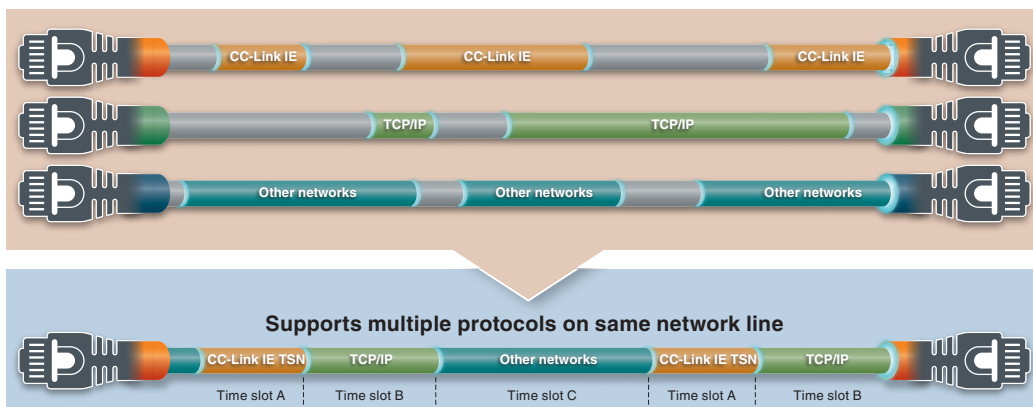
CC-Link IE CC-Link IE CC-Link IE

TCP/IP TCP/IP

Other networks Other networks Other networks

Supports multiple protocols on same network line

CC-Link IE TSN TCP/IP Other networks CC-Link IE TSN TCP/IP

Time slot A Time slot B Time slot C Time slot A Time slot B